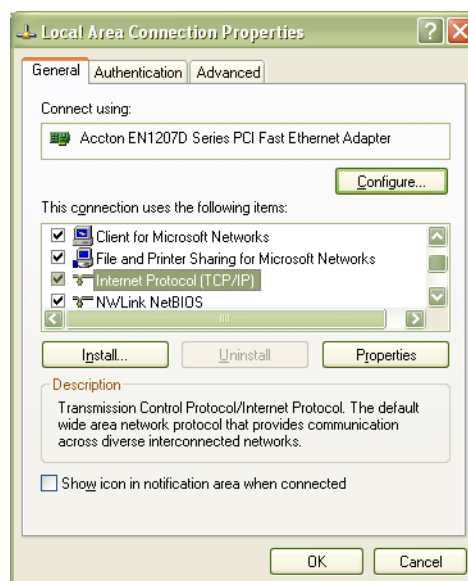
Local Area Connection Properties

General | Authentication | Advanced

Connect using:

Accton EN1207D Series PCI Fast Ethernet Adapter

Configure...

This connection uses the following items:

Client for Microsoft Networks
File and Printer Sharing for Microsoft Networks
Internet Protocol (TCP/IP)
NWLink NetBIOS

Install... | Uninstall | Properties

Description

Transmission Control Protocol/Internet Protocol. The default wide area network protocol that provides communication across diverse interconnected networks.

Show icon in notification area when connected

OK | Cancel